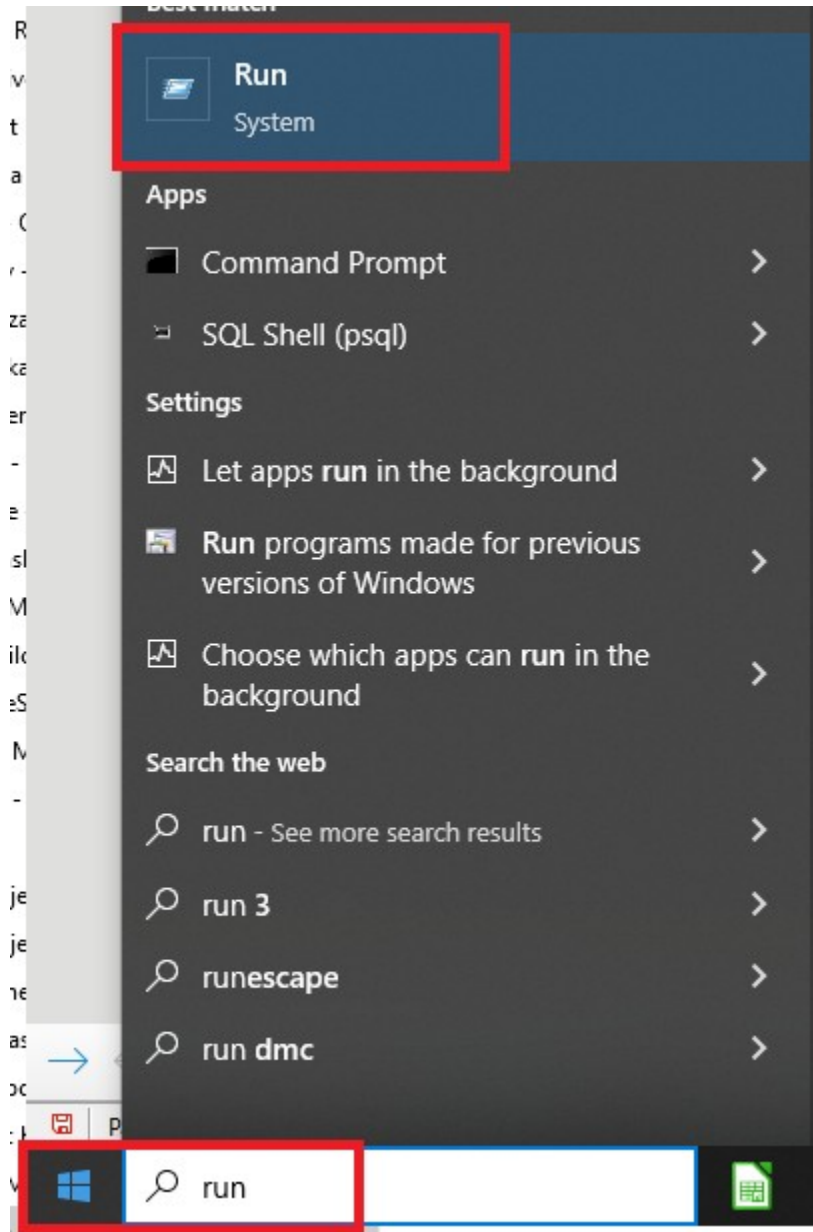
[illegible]

Run
System

Apps

Command Prompt

SQL Shell (psql)

Settings

Let apps run in the background

Run programs made for previous versions of Windows

Choose which apps can run in the background

Search the web

run - See more search results

run 3

runescape

run dmc

run